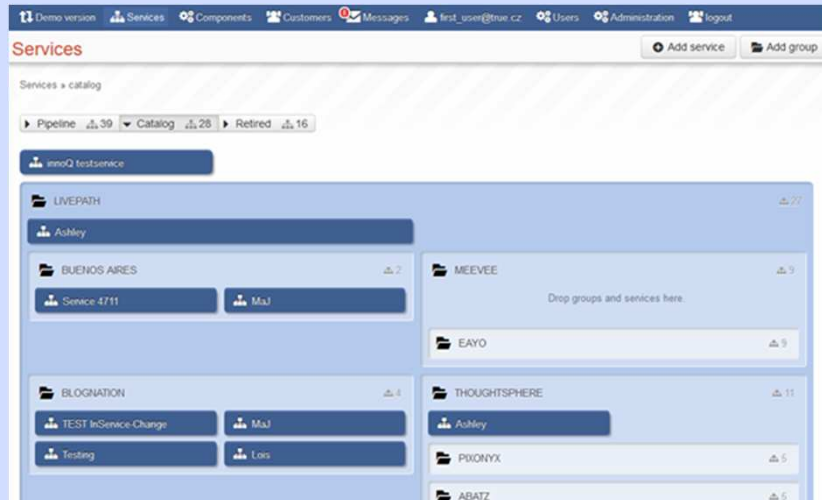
Demo version Services Components Customers 0 Messages first_user@true.cz Users Administration logout

Services

Add service Add group

Services » catalog

Pipeline 39 Catalog 28 Retired 16

innoQ testservice

LIVEPATH 27

Ashley

BUENOS AIRES 2

Service 4711 MaJ

MEEVEE 9

Drop groups and services here.

EAYO 9

BLOGNATION 4

TEST InService-Change MaJ

Testing Lois

THOUGHTSPHERE 11

Ashley

PIXONYX 5

ABATZ 6